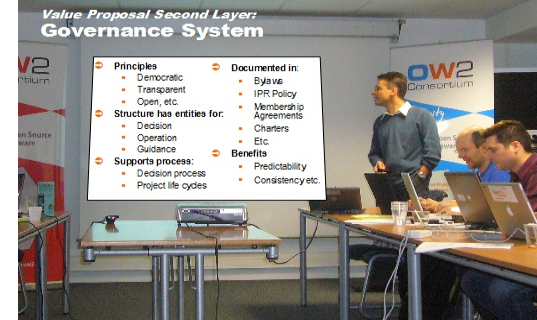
Value Proposal Second Layer:
Governance System

Principles
- Democratic
- Transparent
- Open, etc.

Structure has entities for:
- Decision
- Operation
- Guidance

Supports process:
- Decision process
- Project life cycles

Documented in:
- Bylaws
- IPR Policy
- Membership Agreements
- Charters
- Etc.

Benefits
- Predictability
- Consistency etc.

OW2
Consortium

OW2
Consortium
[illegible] Source
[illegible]ware